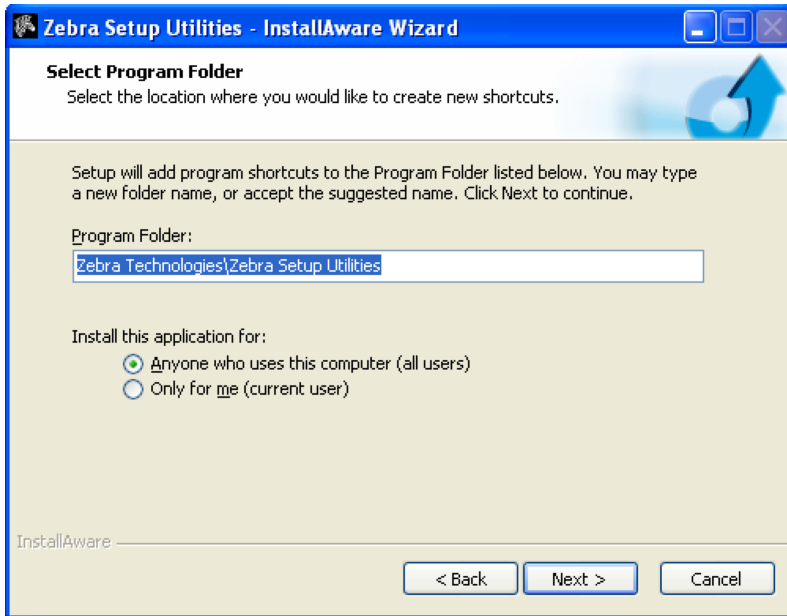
Zebra Setup Utilities - InstallAware Wizard

Select Program Folder
Select the location where you would like to create new shortcuts.

Setup will add program shortcuts to the Program Folder listed below. You may type a new folder name, or accept the suggested name. Click Next to continue.

Program Folder:
Zebra Technologies\Zebra Setup Utilities

Install this application for:
Anyone who uses this computer (all users)
Only for me (current user)

InstallAware

< Back
Next >
Cancel